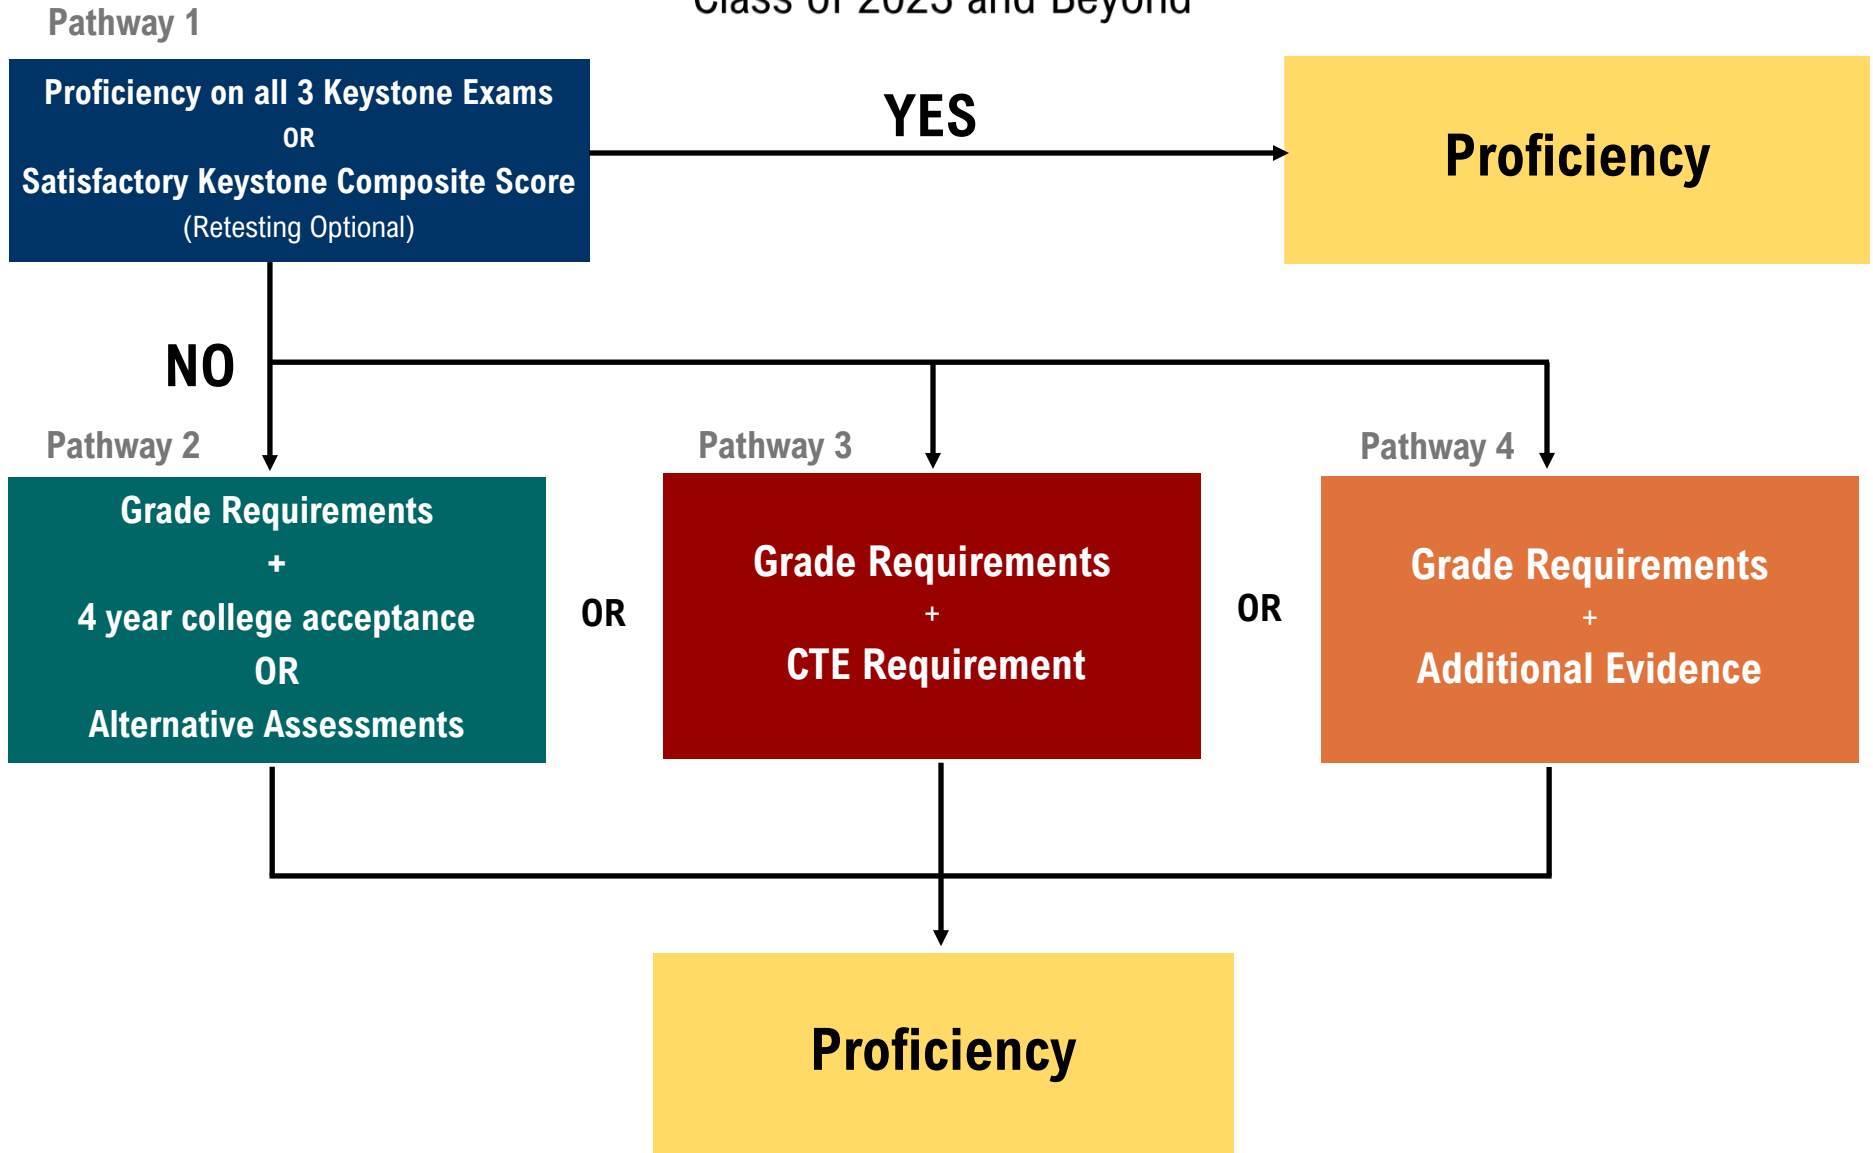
Class of 2023 and Beyond

Pathway 1

Proficiency on all 3 Keystone Exams
OR
Satisfactory Keystone Composite Score
(Retesting Optional)

YES

Proficiency

NO

Pathway 2

Grade Requirements
+
4 year college acceptance
OR
Alternative Assessments

OR

Pathway 3

Grade Requirements
+
CTE Requirement

OR

Pathway 4

Grade Requirements
+
Additional Evidence

Proficiency